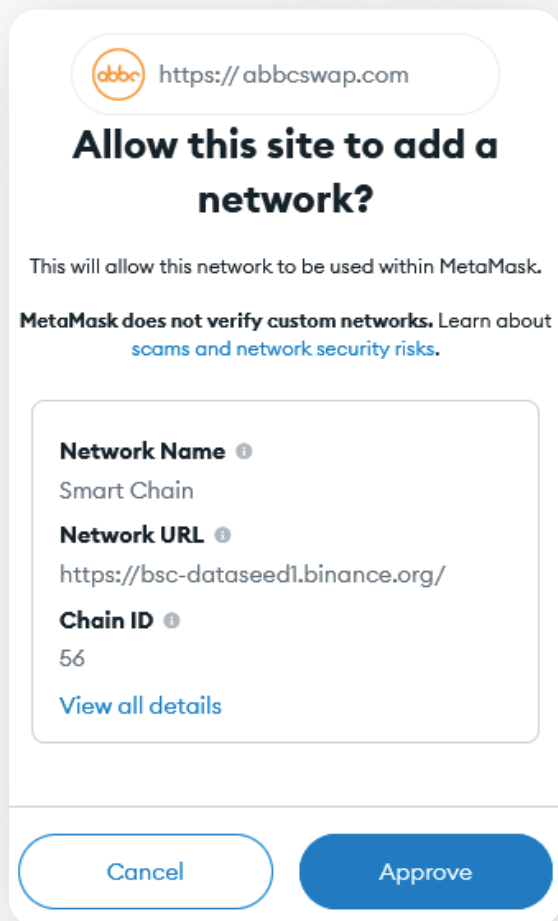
abbc https:// abbcswap.com

Allow this site to add a network?

This will allow this network to be used within MetaMask.

MetaMask does not verify custom networks. Learn about scams and network security risks.

Network Name
Smart Chain
Network URL
https://bsc-dataseed1.binance.org/
Chain ID
56
View all details

Cancel
Approve